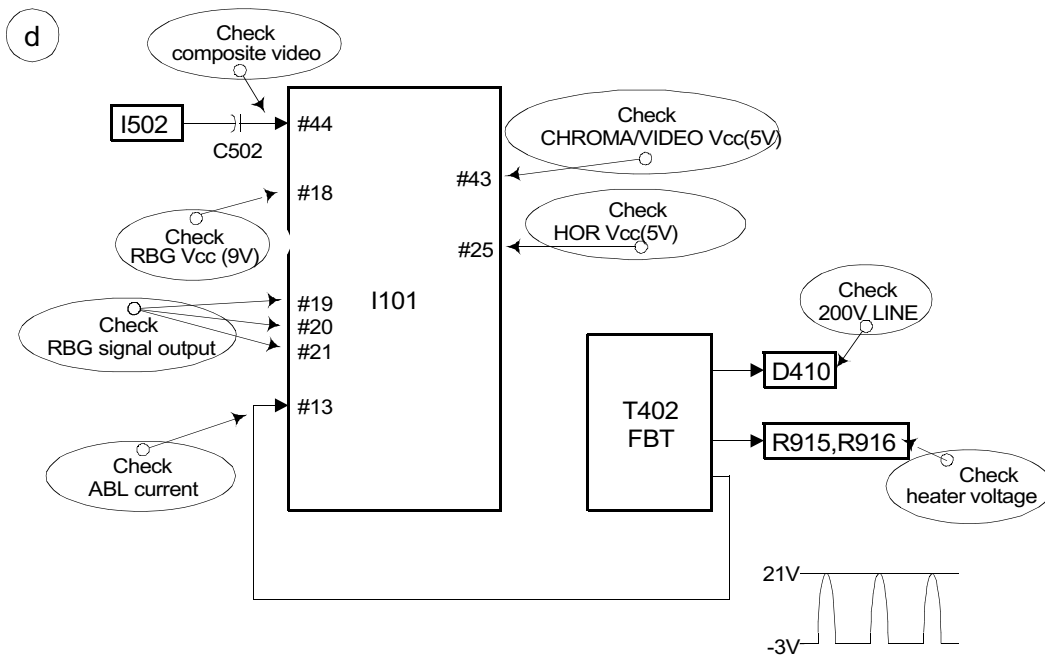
d

Check composite video

I502

C502

#44

Check CHROMA/VIDEO Vcc(5V)

#43

#18

Check RBG Vcc (9V)

Check HOR Vcc(5V)

#25

I101

#19

#20

#21

Check RBG signal output

Check 200V LINE

D410

T402 FBT

#13

Check ABL current

R915,R916

Check heater voltage

21V

-3V